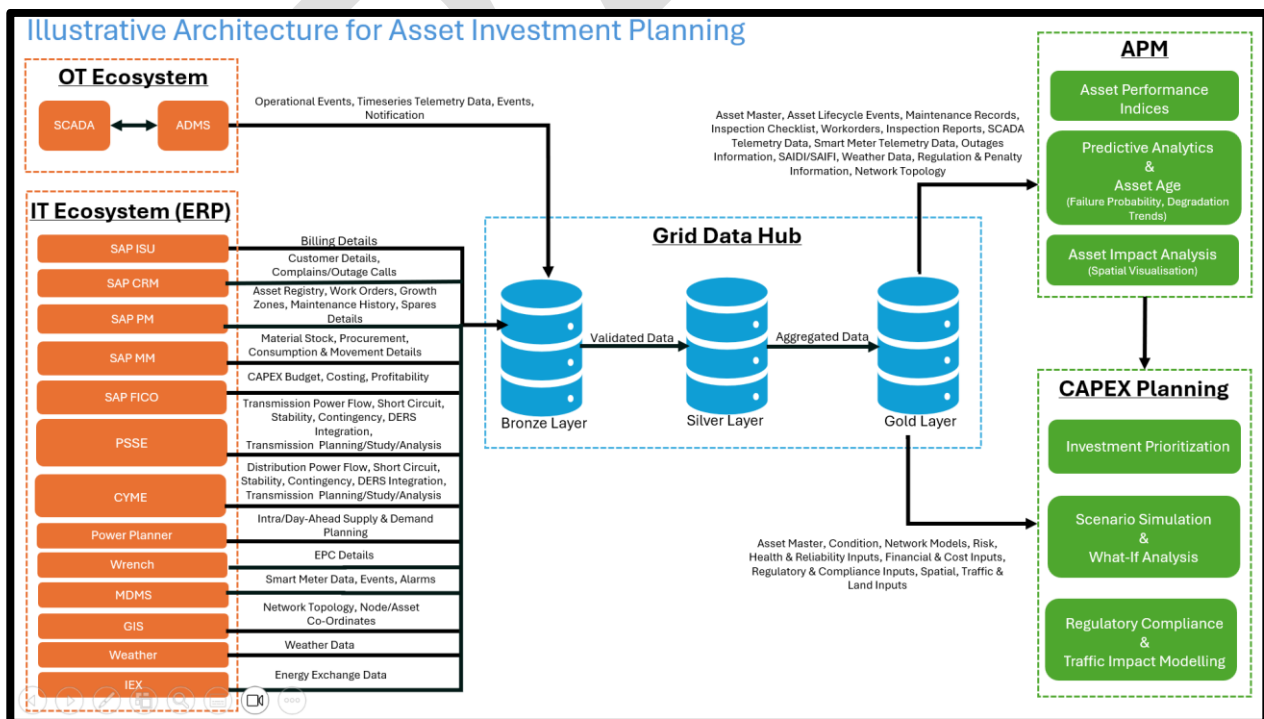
Illustrative Architecture for Asset Investment Planning

OT Ecosystem

SCADA

ADMS

Operational Events, Timeseries Telemetry Data, Events, Notification

IT Ecosystem (ERP)

SAP ISU

SAP CRM

SAP PM

SAP MM

SAP FICO

PSSE

CYME

Power Planner

Wrench

MDMS

GIS

Weather

IEX

Billing Details

Customer Details, Complains/Outage Calls

Asset Registry, Work Orders, Growth Zones, Maintenance History, Spares Details

Material Stock, Procurement, Consumption & Movement Details

CAPEX Budget, Costing, Profitability

Transmission Power Flow, Short Circuit, Stability, Contingency, DERS Integration, Transmission Planning/Study/Analysis

Distribution Power Flow, Short Circuit, Stability, Contingency, DERS Integration, Transmission Planning/Study/Analysis

Intra/Day-Ahead Supply & Demand Planning

EPC Details

Smart Meter Data, Events, Alarms

Network Topology, Node/Asset Co-Ordinates

Weather Data

Energy Exchange Data

Grid Data Hub

Bronze Layer

Validated Data

Silver Layer

Aggregated Data

Gold Layer

Asset Master, Asset Lifecycle Events, Maintenance Records, Inspection Checklist, Workorders, Inspection Reports, SCADA Telemetry Data, Smart Meter Telemetry Data, Outages Information, SAIDI/SAIFI, Weather Data, Regulation & Penalty Information, Network Topology

APM

Asset Performance Indices

Predictive Analytics & Asset Age (Failure Probability, Degradation Trends)

Asset Impact Analysis (Spatial Visualisation)

CAPEX Planning

Investment Prioritization

Scenario Simulation & What-If Analysis

Regulatory Compliance & Traffic Impact Modelling

Asset Master, Condition, Network Models, Risk, Health & Reliability Inputs, Financial & Cost Inputs, Regulatory & Compliance Inputs, Spatial, Traffic & Land Inputs